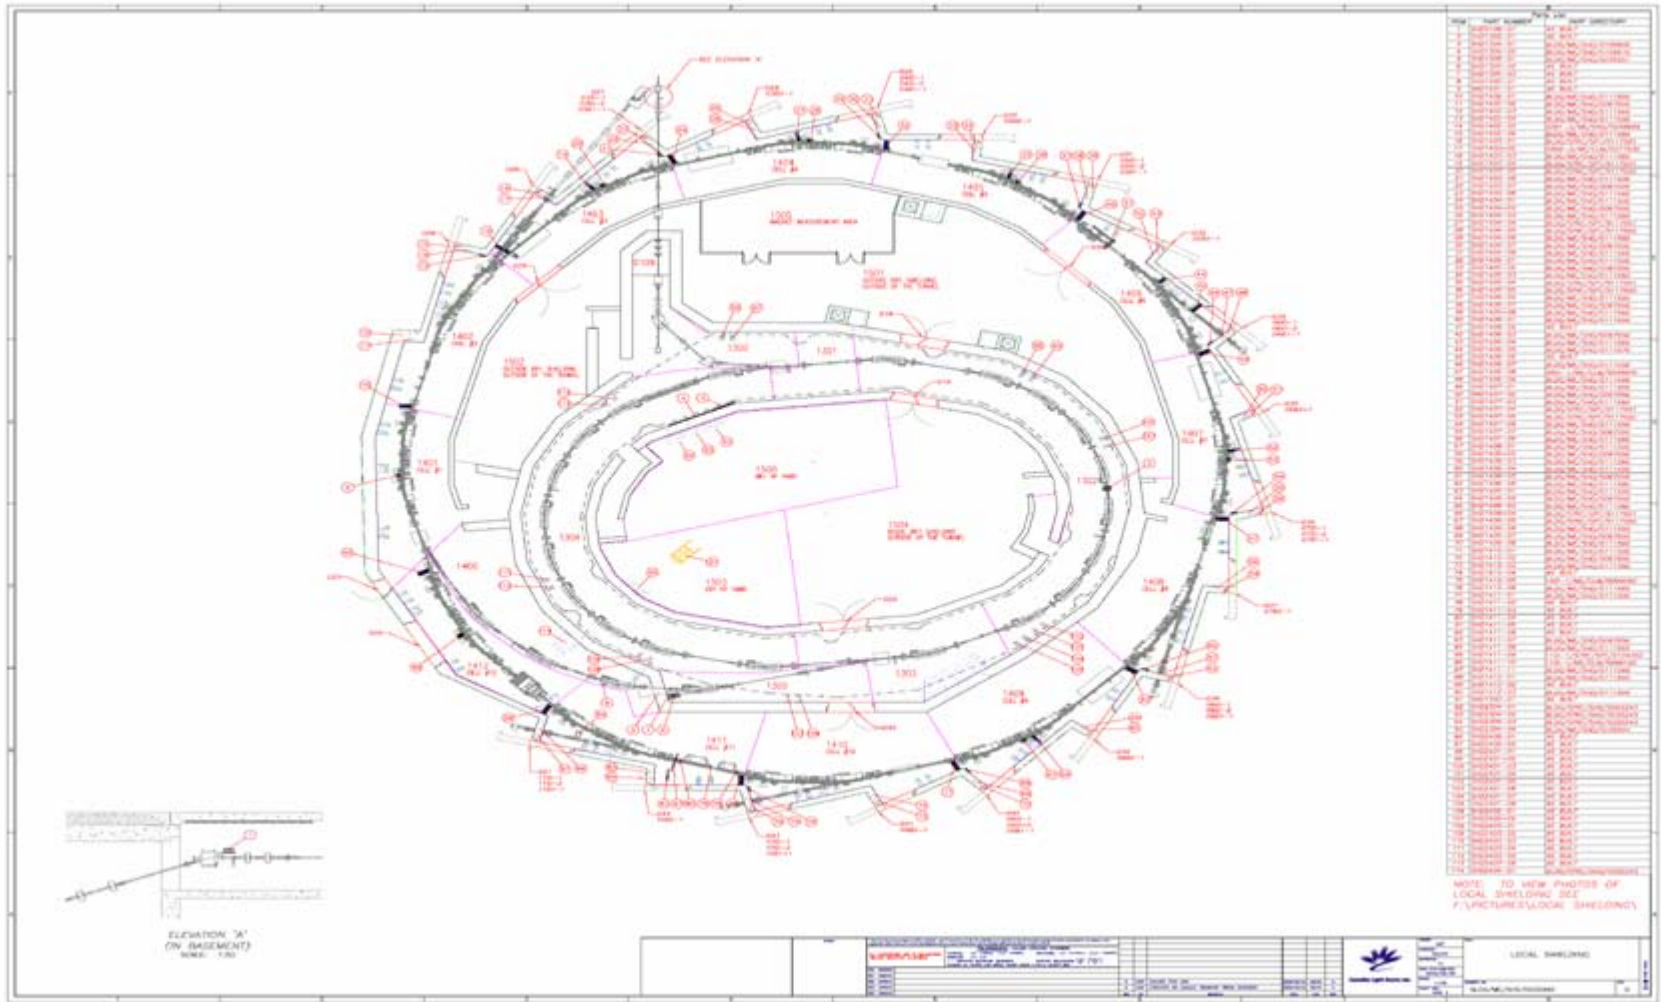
1300

1301

1302

1303

1304

1305

1306

1308

1402

1403

1404

1405

1406

1407

1408

1409

1410

1411

1412

NOTE: TO VIEW PHOTOS OF LOCAL SHIELDING SEE F:\PICTURES\LOCAL SHIELDING\

ELEVATION "A" (IN BASEMENT)
SCALE: 1:50

LOCAL SHIELDING

Parts List

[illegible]